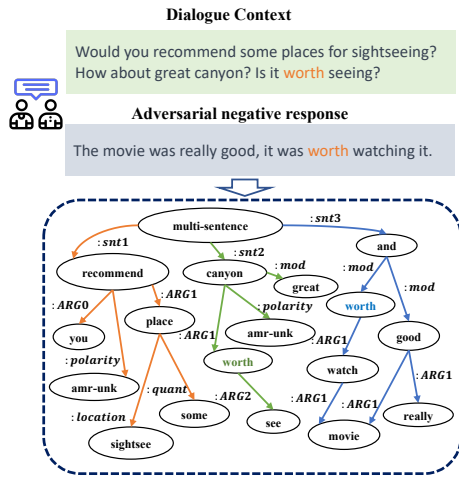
Dialogue Context

Would you recommend some places for sightseeing? How about great canyon? Is it worth seeing?

Adversarial negative response

The movie was really good, it was worth watching it.

multi-sentence
:snt1
:snt2
:snt3
recommend
canyon
and
:mod
great
:mod
:mod
:ARG0
:ARG1
place
:polarity
worth
you
:ARG1
amr-unk
good
:polarity
worth
:ARG1
amr-unk
:quant
:ARG2
watch
:ARG1
:location
some
see
:ARG1
really
sightsee
movie